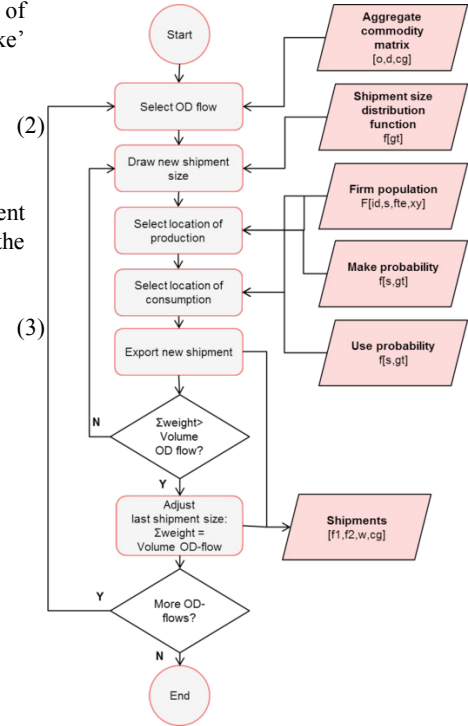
of
ke'

(2)

ent
the

(3)

Start

Select OD flow

Draw new shipment size

Select location of production

Select location of consumption

Export new shipment

N

Σweight> Volume OD flow?

Y

Adjust last shipment size: Σweight = Volume OD-flow

Y

More OD-flows?

N

End

Aggregate commodity matrix
[o,d,cg]

Shipment size distribution function
f[gt]

Firm population
F[id,s,fte,xy]

Make probability
f[s,gt]

Use probability
f[s,gt]

Shipments
[f1,f2,w,cg]